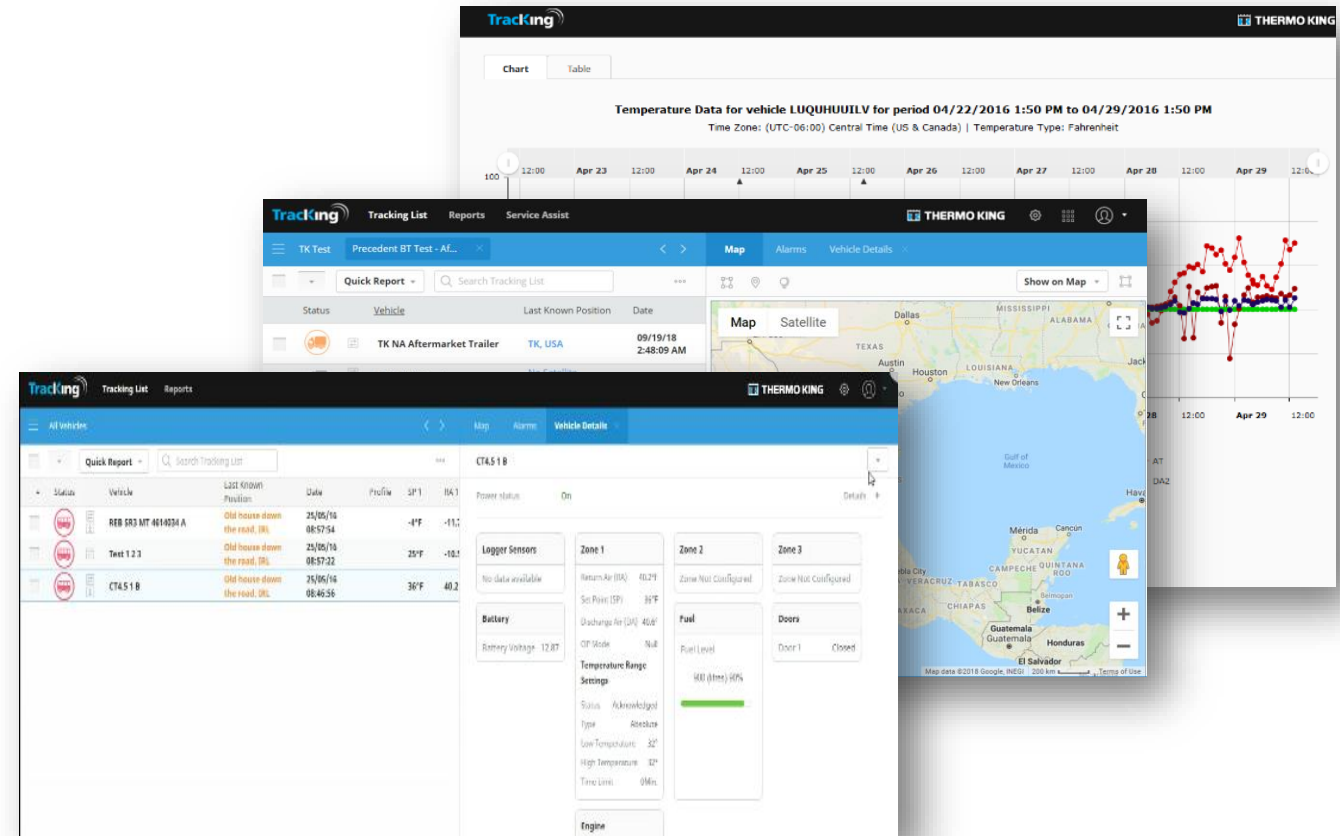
TracKing
THERMO KING

Chart | Table

Temperature Data for vehicle LUQUHUUILV for period 04/22/2016 1:50 PM to 04/29/2016 1:50 PM
Time Zone: (UTC-06:00) Central Time (US & Canada) | Temperature Type: Fahrenheit

100
12:00 Apr 23 12:00 Apr 24 12:00 Apr 25 12:00 Apr 26 12:00 Apr 27 12:00 Apr 28 12:00 Apr 29 12:0

28 12:00 Apr 29 12:00

TracKing Tracking List Reports Service Assist
THERMO KING

TK Test | Precedent BT Test - Af... ×
Map | Alarms | Vehicle Details ×

Quick Report
Search Tracking List
Show on Map

Status | Vehicle | Last Known Position | Date
TK NA Aftermarket Trailer | TK, USA | 09/19/18 2:48:09 AM

Map | Satellite
Dallas, MISSISSIPPI, ALABAMA, TEXAS, Austin, Houston, LOUISIANA, New Orleans, Jack, Gulf of Mexico, Mérida, Cancún, YUCATAN, CAMPECHE, QUINTANA ROO, VERACRUZ, TABASCO, CHIAPAS, Belize, Guatemala, Guatemala, Honduras, El Salvador, Hava, AT, DA2
Map data ©2018 Google, INEGI | 200 km | Terms of Use

TracKing Tracking List Reports
THERMO KING

All Vehicles
Map | Alarms | Vehicle Details

Quick Report
Search Tracking List

| Status | Vehicle | Last Known Position | Date | Profile | SP 1 | RA 1 |
|---|---|---|---|---|---|---|
| | REB SR3 MT 4614034 A | Old house down the road, IRL | 25/05/16 08:57:54 | | -4°F | -11.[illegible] |
| | Test 1 2 3 | Old house down the road, IRL | 25/05/16 08:57:22 | | 25°F | -10.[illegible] |
| | CT4.5 1 B | Old house down the road, IRL | 25/05/16 08:46:56 | | 36°F | 40.2 |

CT4.5 1 B
Power status On
Details

Logger Sensors
No data available

Battery
Battery Voltage 12.87

Zone 1
Return Air (RA) 40.2°F
Set Point (SP) 36°F
Discharge Air (DA) 40.6°
OP Mode Null
Temperature Range Settings
Status Acknowledged
Type Absolute
Low Temperature 32°
High Temperature 32°
Time Limit 0Min.

Zone 2
Zone Not Configured

Zone 3
Zone Not Configured

Fuel
Fuel Level
900 (litres) 90%

Doors
Door 1 Closed

Engine